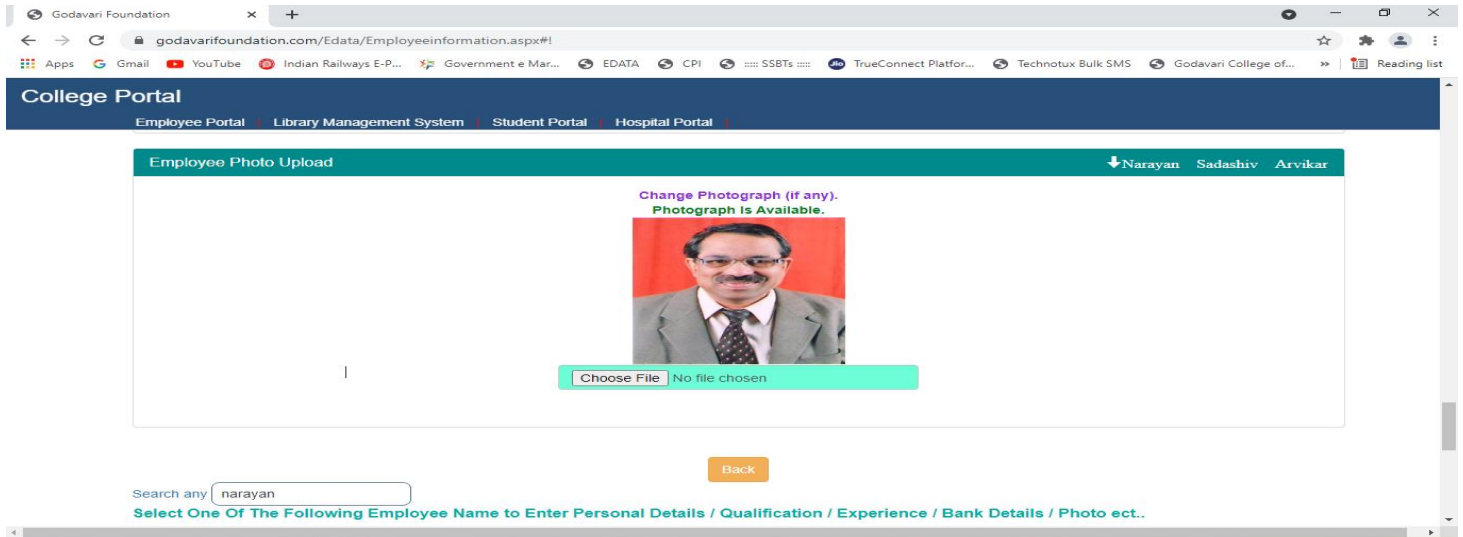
Godavari Foundation

godavarifoundation.com/Edata/Employeeinformation.aspx#!

Apps Gmail YouTube Indian Railways E-P... Government e Mar... EDATA CPI :::: SSBTs :::: TrueConnect Platfor... Technotux Bulk SMS Godavari College of... » Reading list

College Portal

Employee Portal | Library Management System | Student Portal | Hospital Portal |

Employee Photo Upload

Narayan Sadashiv Arvikar

Change Photograph (if any).

Photograph Is Available.

Choose File No file chosen

Back

Search any narayan

Select One Of The Following Employee Name to Enter Personal Details / Qualification / Experience / Bank Details / Photo ect..